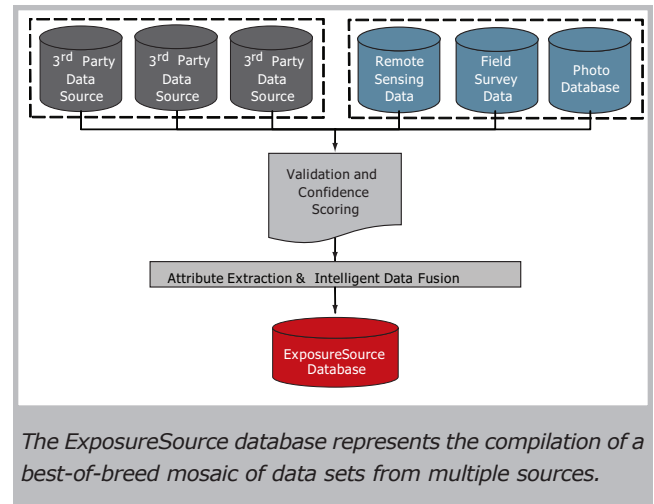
3$^{rd}$ Party Data Source

3$^{rd}$ Party Data Source

3$^{rd}$ Party Data Source

Remote Sensing Data

Field Survey Data

Photo Database

Validation and Confidence Scoring

Attribute Extraction & Intelligent Data Fusion

ExposureSource Database

The ExposureSource database represents the compilation of a best-of-breed mosaic of data sets from multiple sources.